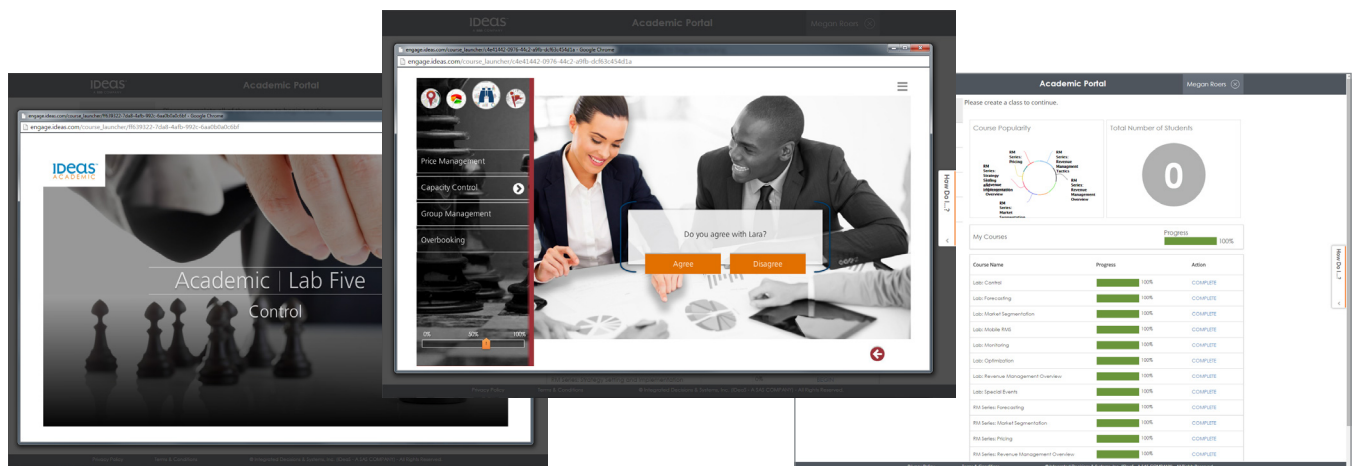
IDeaS

Academic Portal

engage.ideas.com/course_launcher/f9b39322-7da8-4afb-992c-6aa0b0a0cbbf

IDeaS ACADEMIC

Academic | Lab Five

Control

Privacy Policy Terms & Conditions © Integrated Decisions & Systems, Inc. (IDeaS) - A SAS COMPANY. All Rights Reserved.

IDeaS

Academic Portal

Megan Roers

engage.ideas.com/course_launcher/c4e41442-0976-44c2-a9fb-dcf63c454d1a - Google Chrome

engage.ideas.com/course_launcher/c4e41442-0976-44c2-a9fb-dcf63c454d1a

Price Management

Capacity Control

Group Management

Overbooking

0% 50% 100%

Do you agree with Lara?

Agree

Disagree

How Do I...?

Privacy Policy Terms & Conditions © Integrated Decisions & Systems, Inc. (IDeaS) - A SAS COMPANY. All Rights Reserved.

Academic Portal

Megan Roers

Please create a class to continue.

Course Popularity

RM Series: Pricing

RM Series: Revenue Management Tactics

RM Series: Strategy Shifting

RM Series: Revenue Management Overview

RM Series: Market Segmentation

Total Number of Students

0

My Courses

Progress

100%

How Do I...?

| Course Name | Progress | Action |
|---|---|---|
| Lab: Control | 100% | COMPLETE |
| Lab: Forecasting | 100% | COMPLETE |
| Lab: Market Segmentation | 100% | COMPLETE |
| Lab: Mobile RMS | 100% | COMPLETE |
| Lab: Monitoring | 100% | COMPLETE |
| Lab: Optimization | 100% | COMPLETE |
| Lab: Revenue Management Overview | 100% | COMPLETE |
| Lab: Special Events | 100% | COMPLETE |
| RM Series: Forecasting | 100% | COMPLETE |
| RM Series: Market Segmentation | 100% | COMPLETE |
| RM Series: Pricing | 100% | COMPLETE |
| RM Series: Revenue Management Overview | 100% | COMPLETE |